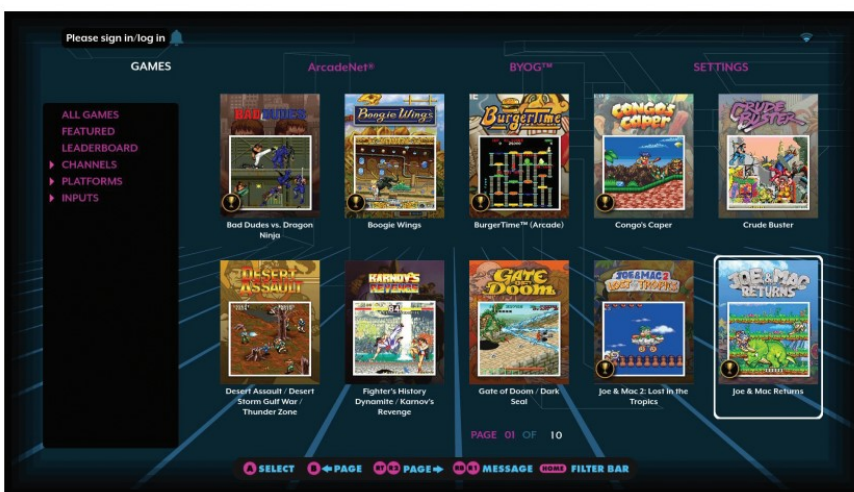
Please sign in/log in

GAMES
ArcadeNet®
BYOG™
SETTINGS

ALL GAMES
FEATURED
LEADERBOARD
▶ CHANNELS
▶ PLATFORMS
▶ INPUTS

BAD DUDES
Bad Dudes vs. Dragon Ninja

Boogie Wings
Boogie Wings

BurgerTime
BurgerTime™ (Arcade)

Congo's Caper
Congo's Caper

CRUDE BUSTER
Crude Buster

DESERT ASSAULT
Desert Assault / Desert Storm Gulf War / Thunder Zone

KARNOV'S REVENGE
Fighter's History Dynamite / Karnov's Revenge

GATE OF Doom
Gate of Doom / Dark Seal

JOE & MAC 2 LOST IN THE TROPICS
Joe & Mac 2: Lost in the Tropics

JOE & MAC RETURNS
Joe & Mac Returns

PAGE 01 OF 10

A SELECT B ◀ PAGE RT R2 PAGE ▶ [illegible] MESSAGE HOME FILTER BAR